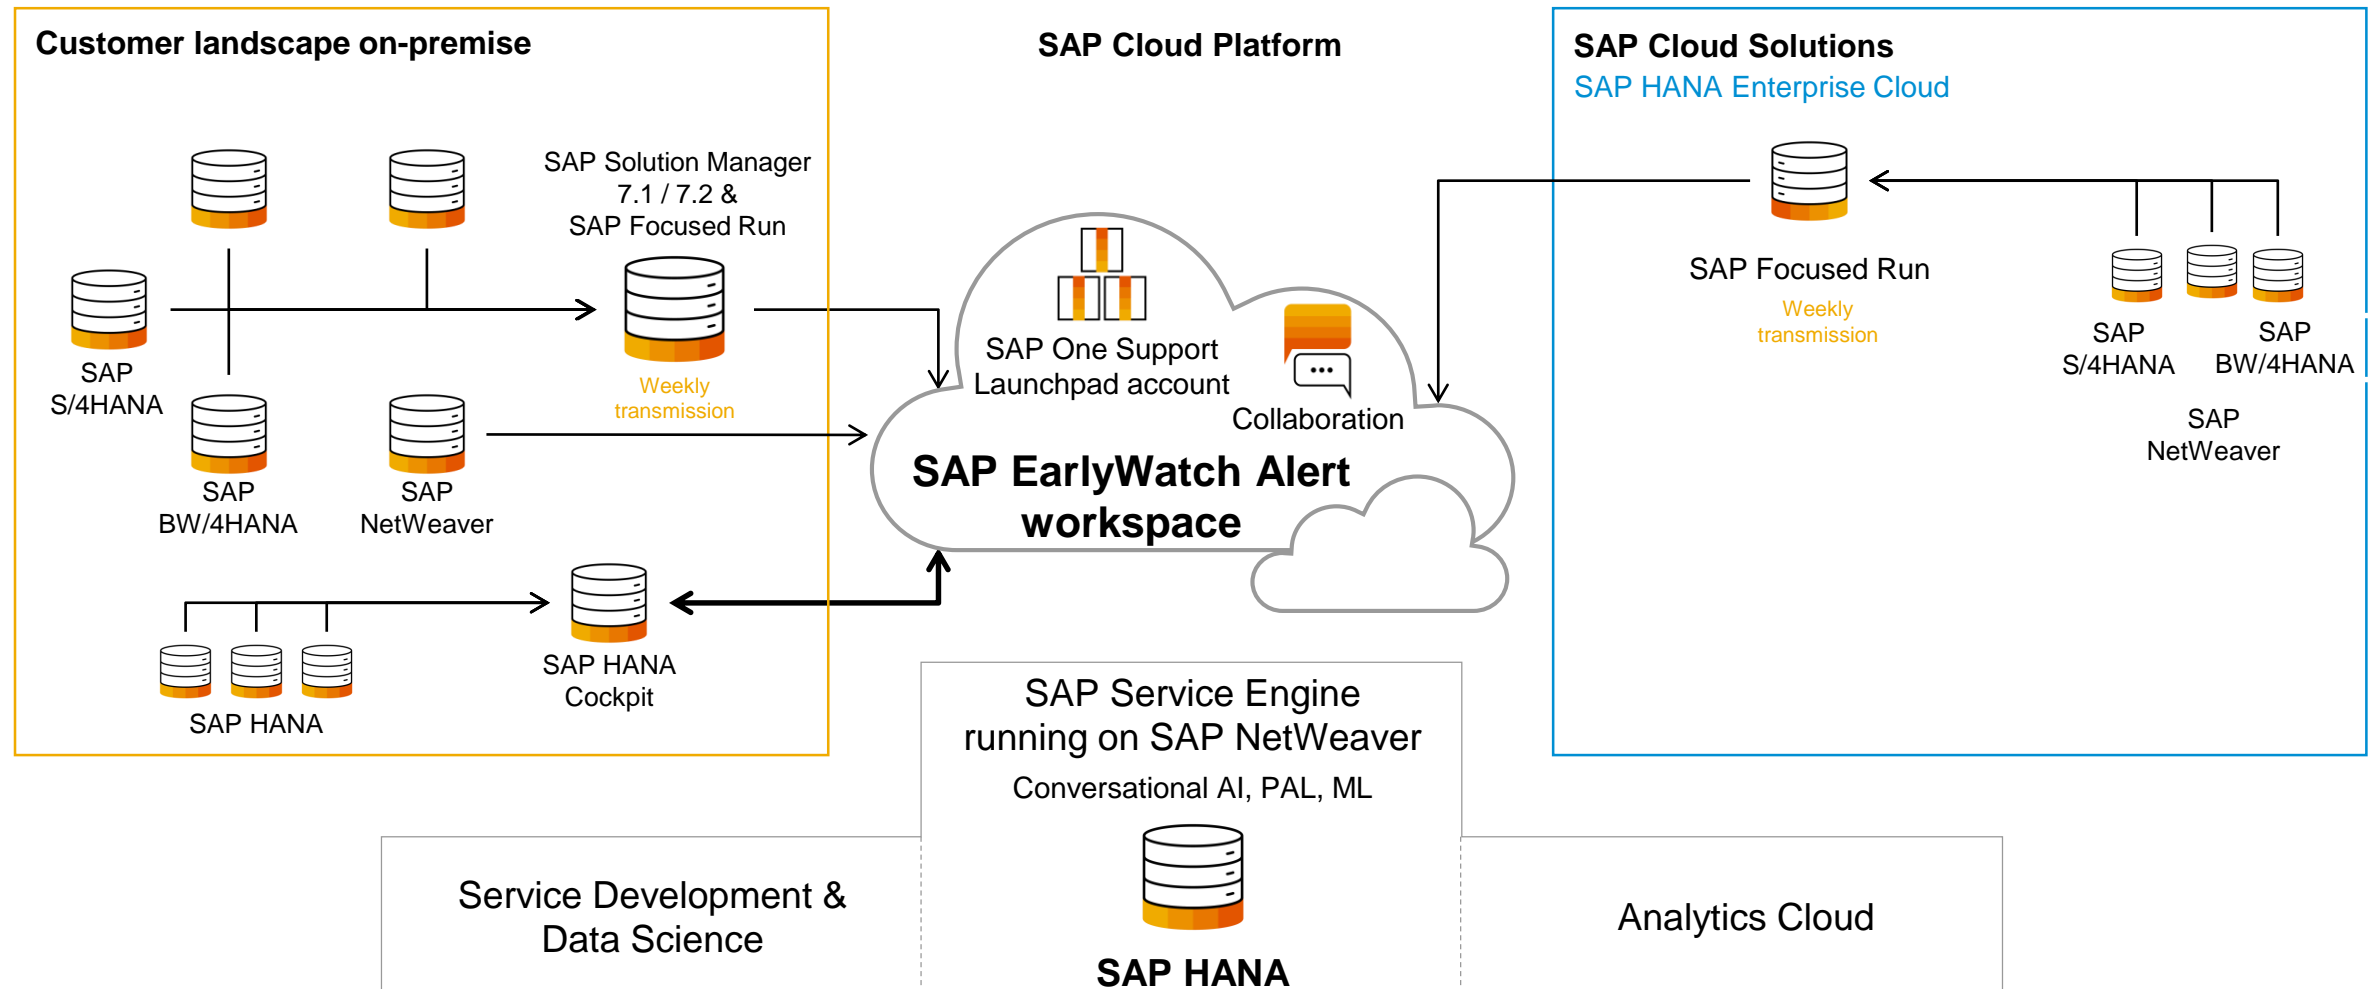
Customer landscape on-premise

SAP Cloud Platform

SAP Cloud Solutions
SAP HANA Enterprise Cloud

SAP Solution Manager 7.1 / 7.2 & SAP Focused Run

Weekly transmission

SAP S/4HANA

SAP BW/4HANA

SAP NetWeaver

SAP HANA

SAP HANA Cockpit

SAP One Support Launchpad account

Collaboration

SAP EarlyWatch Alert workspace

SAP Focused Run

Weekly transmission

SAP S/4HANA

SAP BW/4HANA

SAP NetWeaver

SAP Service Engine running on SAP NetWeaver

Conversational AI, PAL, ML

SAP HANA

Service Development & Data Science

Analytics Cloud